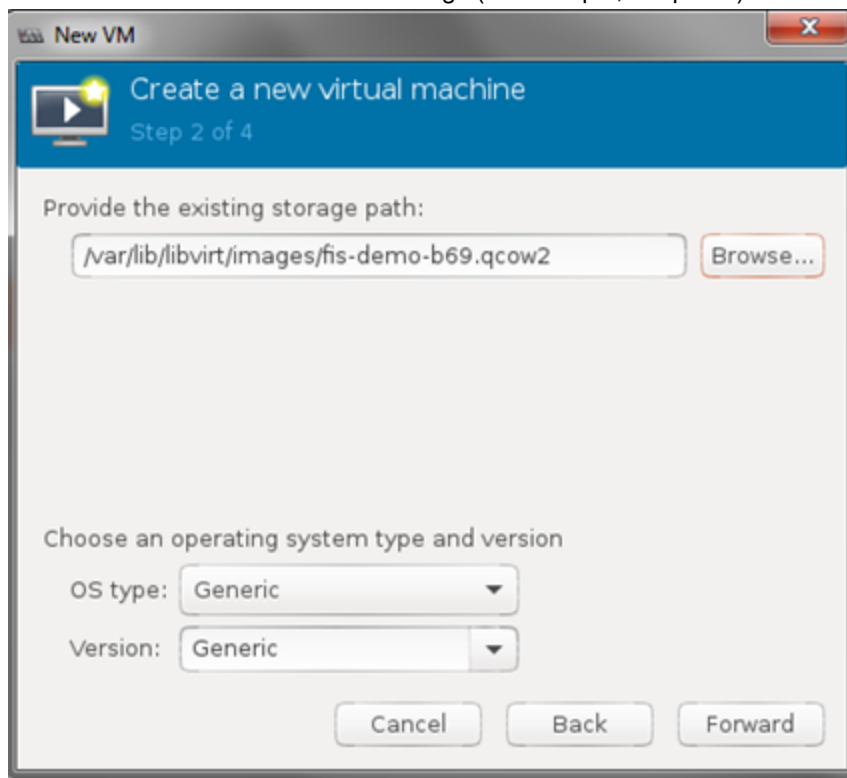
New VM

Create a new virtual machine
Step 2 of 4

Provide the existing storage path:

/var/lib/libvirt/images/fis-demo-b69.qcow2

Browse...

Choose an operating system type and version

OS type: Generic

Version: Generic

Cancel

Back

Forward